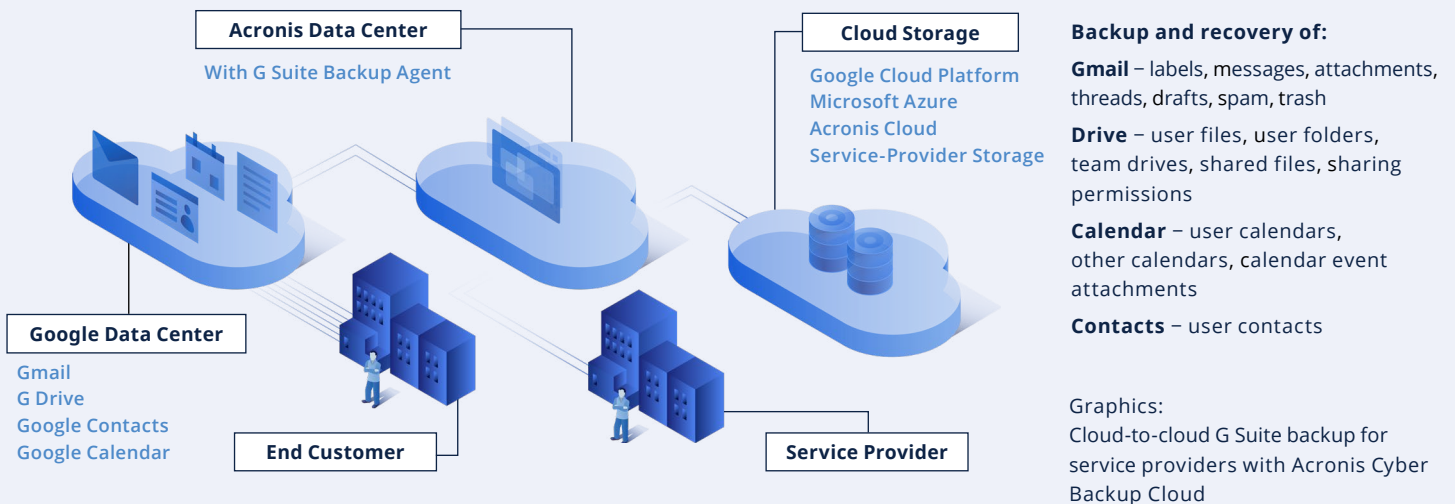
Acronis Data Center

With G Suite Backup Agent

Cloud Storage

Google Cloud Platform
Microsoft Azure
Acronis Cloud
Service-Provider Storage

Google Data Center

Gmail
G Drive
Google Contacts
Google Calendar

End Customer

Service Provider

Backup and recovery of:

Gmail – labels, messages, attachments, threads, drafts, spam, trash

Drive – user files, user folders, team drives, shared files, sharing permissions

Calendar – user calendars, other calendars, calendar event attachments

Contacts – user contacts

Graphics:
Cloud-to-cloud G Suite backup for service providers with Acronis Cyber Backup Cloud